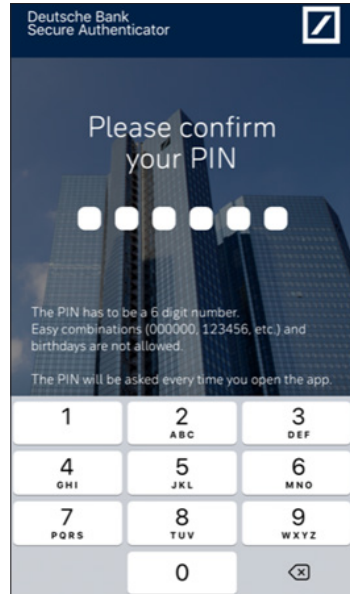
Deutsche Bank
Secure Authenticator

Please confirm your PIN

The PIN has to be a 6 digit number. Easy combinations (000000, 123456, etc.) and birthdays are not allowed.

The PIN will be asked every time you open the app.

1
2 ABC
3 DEF
4 GHI
5 JKL
6 MNO
7 PQRS
8 TUV
9 WXYZ
0